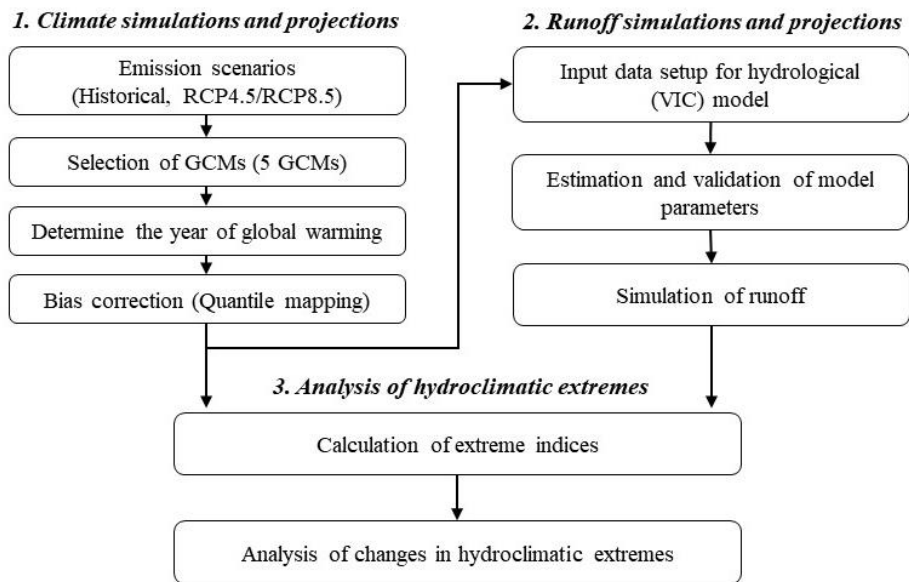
1. Climate simulations and projections

Emission scenarios (Historical, RCP4.5/RCP8.5)

Selection of GCMs (5 GCMs)

Determine the year of global warming

Bias correction (Quantile mapping)

2. Runoff simulations and projections

Input data setup for hydrological (VIC) model

Estimation and validation of model parameters

Simulation of runoff

3. Analysis of hydroclimatic extremes

Calculation of extreme indices

Analysis of changes in hydroclimatic extremes